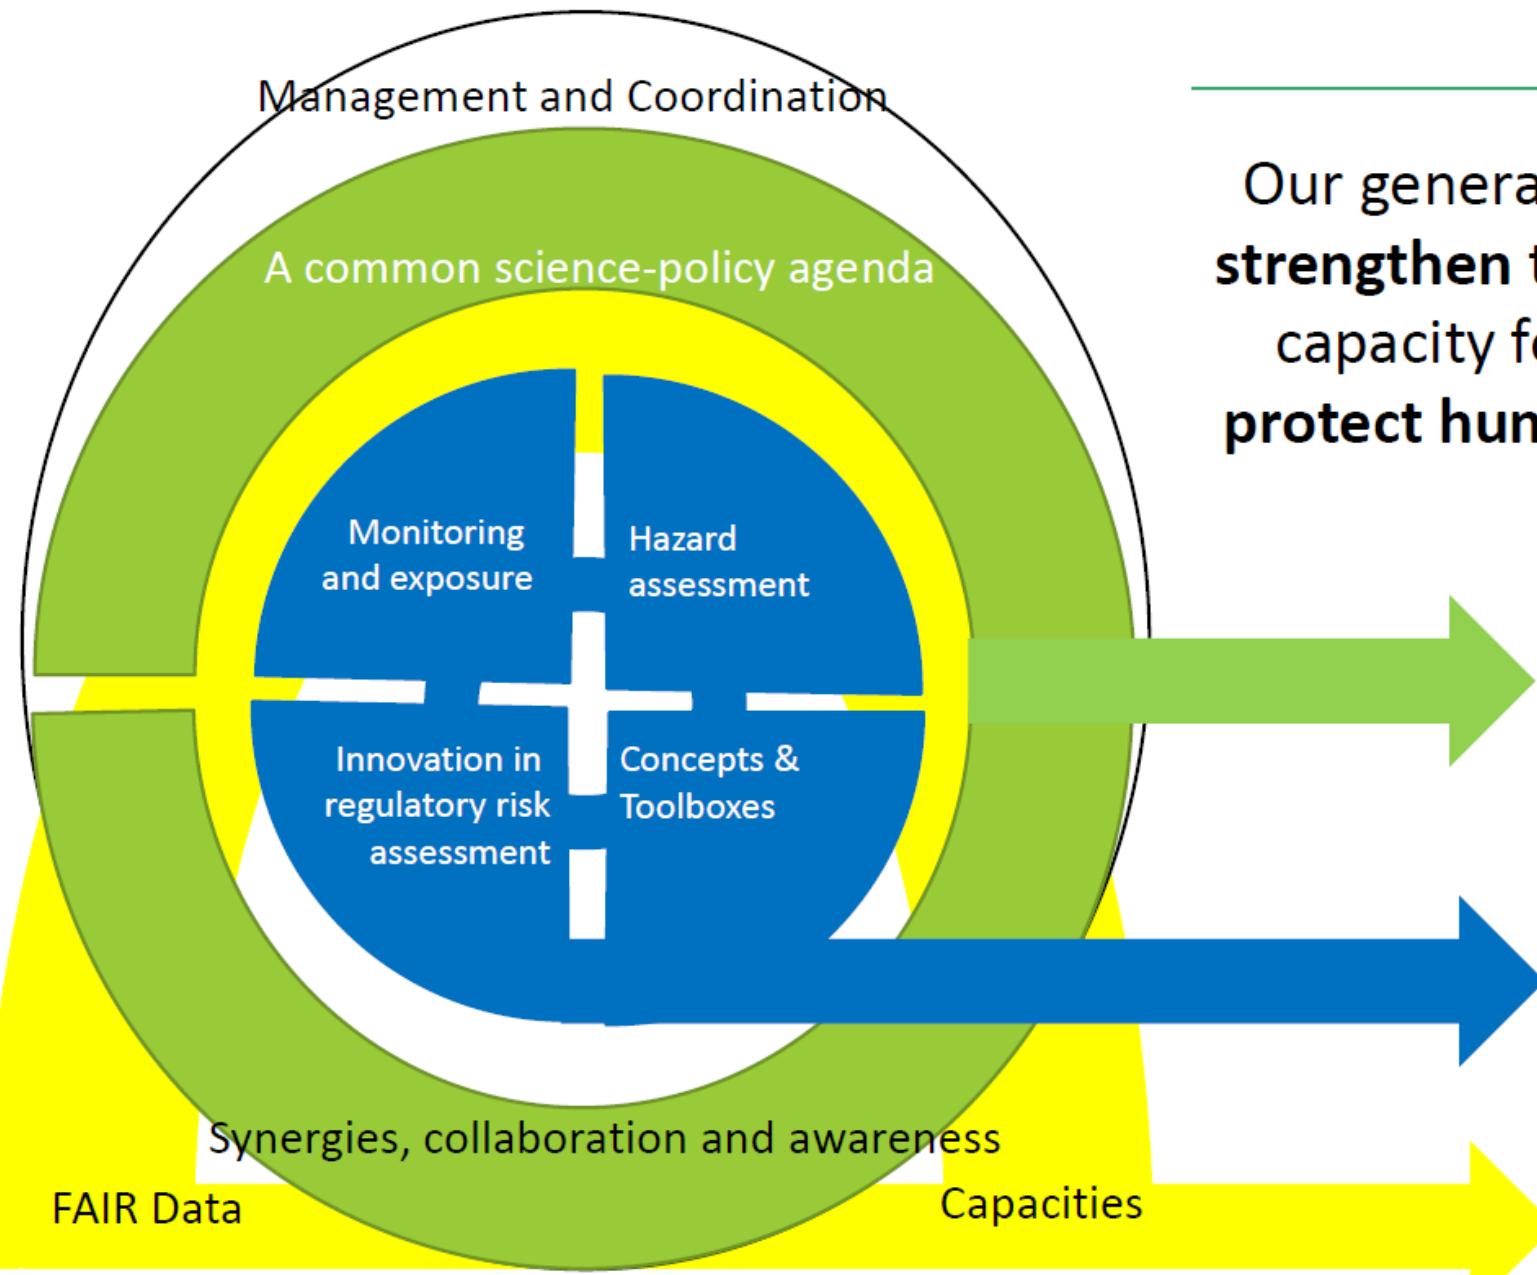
Management and Coordination

A common science-policy agenda

Monitoring and exposure

Hazard assessment

Innovation in regulatory risk assessment

Concepts & Toolboxes

Synergies, collaboration and awareness

FAIR Data

Capacities

Our genera

**strengthen** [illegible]

capacity f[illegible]

**protect hu**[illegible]